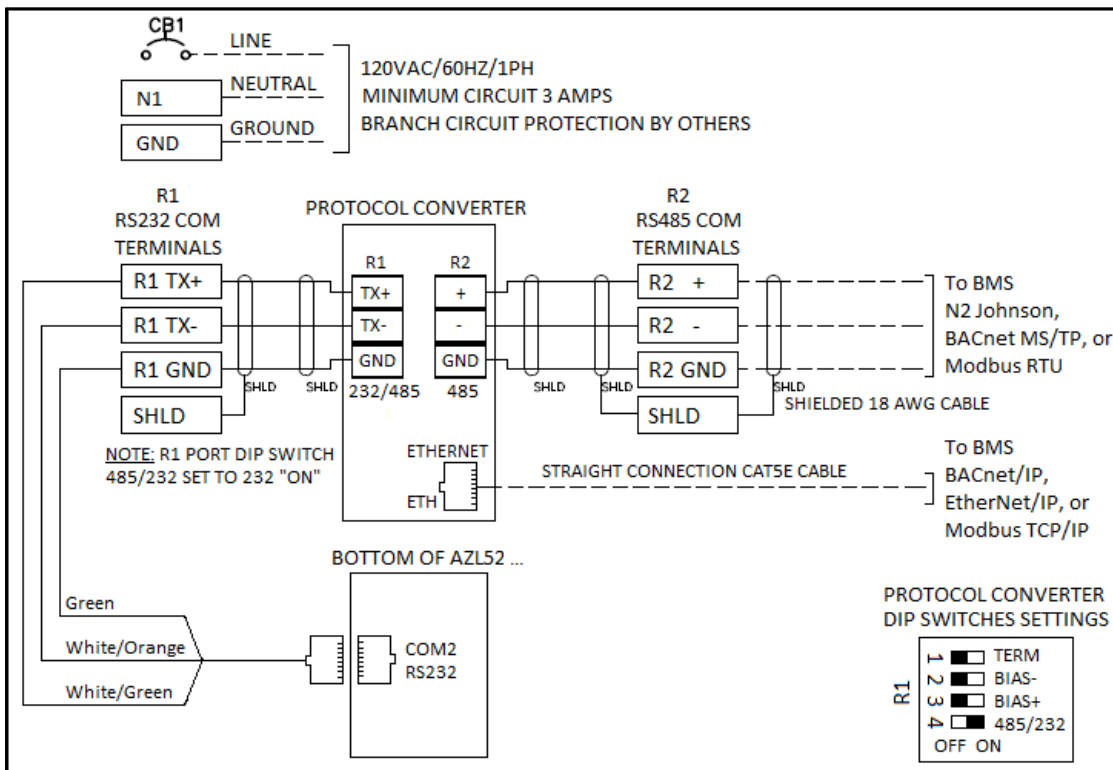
CB1
LINE
N1
NEUTRAL
GND
GROUND
120VAC/60HZ/1PH
MINIMUM CIRCUIT 3 AMPS
BRANCH CIRCUIT PROTECTION BY OTHERS

R1
RS232 COM
TERMINALS
PROTOCOL CONVERTER
R2
RS485 COM
TERMINALS

R1 TX+
R1 TX-
R1 GND
SHLD
SHLD
SHLD
R1
TX+
TX-
GND
232/485
R2
+
-
GND
485
SHLD
SHLD
R2 +
R2 -
R2 GND
SHLD
SHLD
To BMS
N2 Johnson,
BACnet MS/TP, or
Modbus RTU
SHIELDED 18 AWG CABLE

NOTE: R1 PORT DIP SWITCH 485/232 SET TO 232 "ON"
ETHERNET
ETH
STRAIGHT CONNECTION CAT5E CABLE
To BMS
BACnet/IP,
EtherNet/IP, or
Modbus TCP/IP

BOTTOM OF AZL52 ...
Green
White/Orange
White/Green
COM2
RS232

PROTOCOL CONVERTER
DIP SWITCHES SETTINGS
R1
1 TERM
2 BIAS-
3 BIAS+
4 485/232
OFF ON